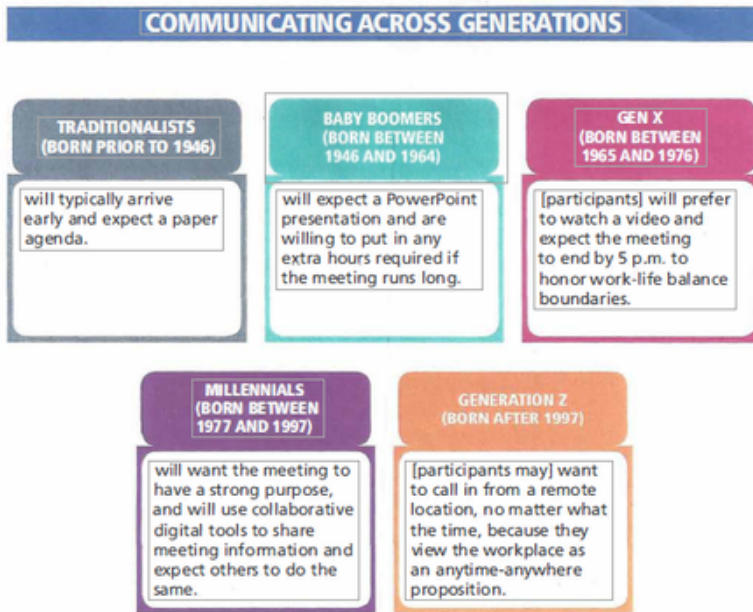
COMMUNICATING ACROSS GENERATIONS

TRADITIONALISTS (BORN PRIOR TO 1946)

will typically arrive early and expect a paper agenda.

BABY BOOMERS (BORN BETWEEN 1946 AND 1964)

will expect a PowerPoint presentation and are willing to put in any extra hours required if the meeting runs long.

GEN X (BORN BETWEEN 1965 AND 1976)

[participants] will prefer to watch a video and expect the meeting to end by 5 p.m. to honor work-life balance boundaries.

MILLENNIALS (BORN BETWEEN 1977 AND 1997)

will want the meeting to have a strong purpose, and will use collaborative digital tools to share meeting information and expect others to do the same.

GENERATION Z (BORN AFTER 1997)

[participants may] want to call in from a remote location, no matter what the time, because they view the workplace as an anytime-anywhere proposition.